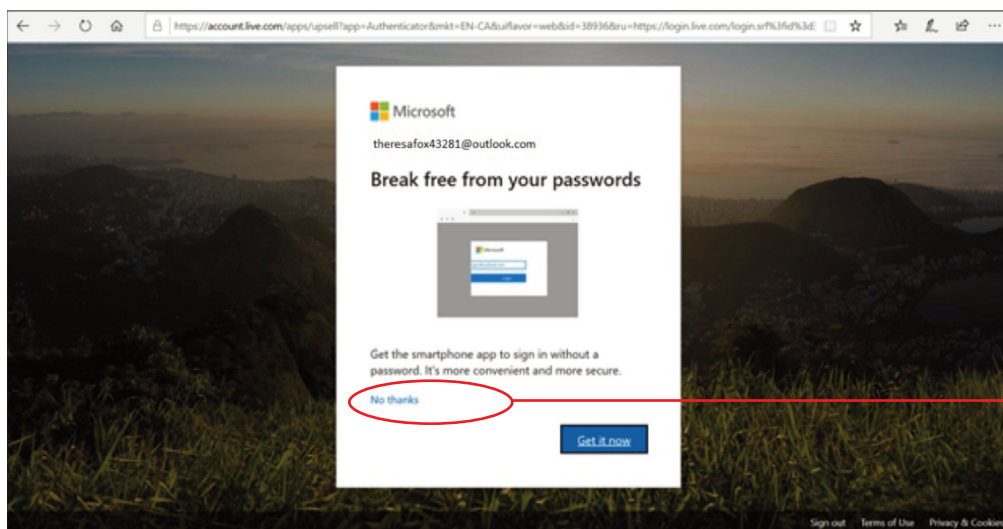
https://account.live.com/apps/upsell?app=Authenticator&mkt=EN-CA&uiflavor=web&id=38936&ru=https://login.live.com/login.srf%3fid%3d

Microsoft

theresafox43281@outlook.com

Break free from your passwords

Microsoft

Get the smartphone app to sign in without a password. It's more convenient and more secure.

No thanks

Get it now

Sign out Terms of Use Privacy & Cookie